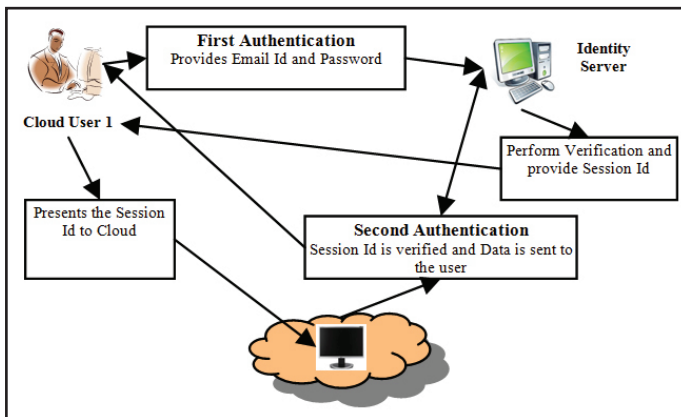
First Authentication
Provides Email Id and Password

Identity Server

Cloud User 1

Perform Verification and provide Session Id

Presents the Session Id to Cloud

Second Authentication
Session Id is verified and Data is sent to the user